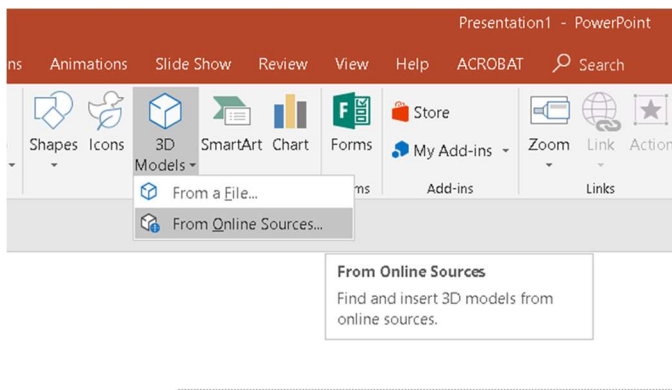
Presentation1 - PowerPoint

ns Animations Slide Show Review View Help ACROBAT Search

Shapes Icons 3D Models SmartArt Chart Forms Store My Add-ins Zoom Link Action

From a File...
From Online Sources...

ms Add-ins Links

From Online Sources
Find and insert 3D models from online sources.